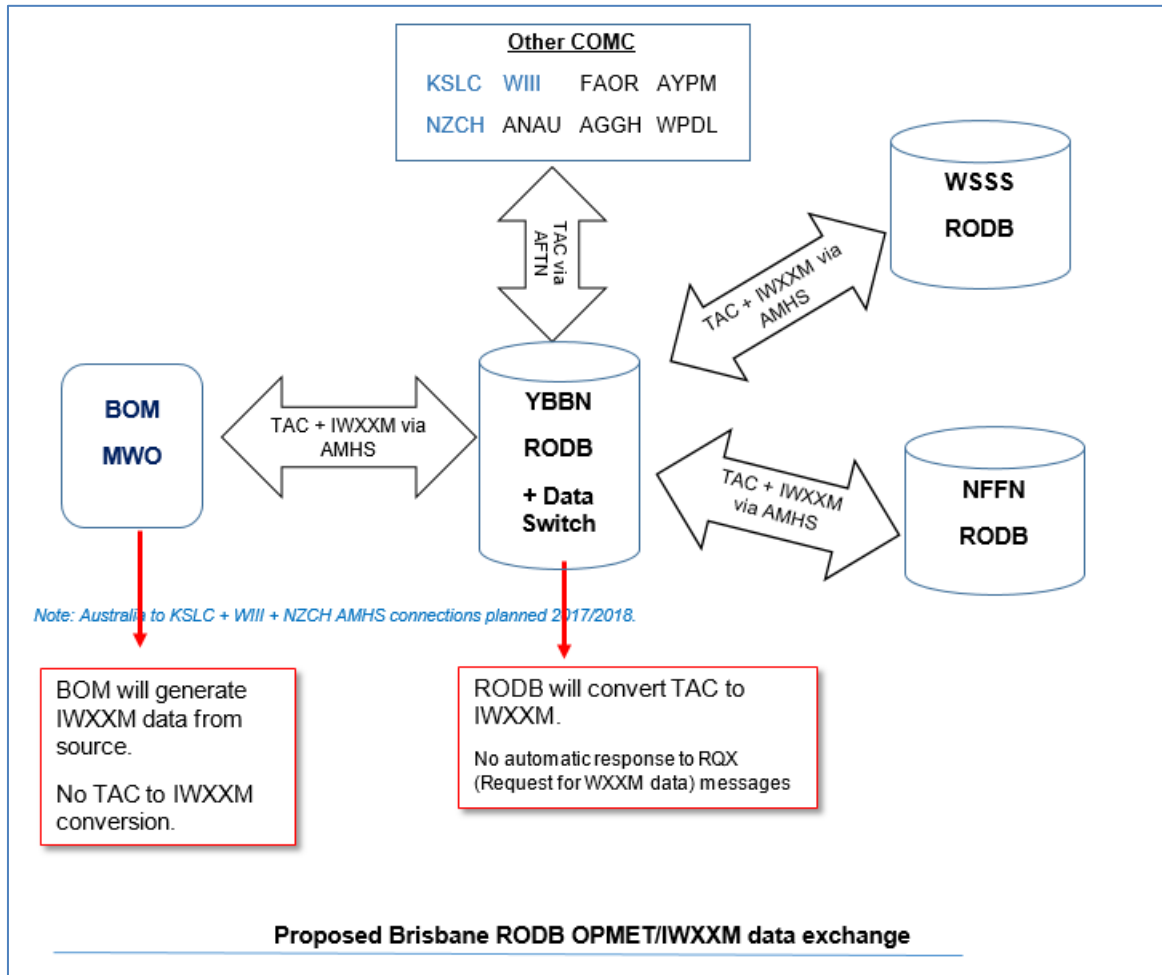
Other COMC

KSLC WIII FAOR AYPM

NZCH ANAU AGGH WPDL

TAC via AFTN

WSSS

RODB

TAC + IWXXM via AMHS

BOM

MWO

TAC + IWXXM via AMHS

YBBN

RODB

+ Data Switch

TAC + IWXXM via AMHS

NFFN

RODB

Note: Australia to KSLC + WIII + NZCH AMHS connections planned 2017/2018.

BOM will generate IWXXM data from source.

No TAC to IWXXM conversion.

RODB will convert TAC to IWXXM.

No automatic response to RQX (Request for WXXM data) messages

Proposed Brisbane RODB OPMET/IWXXM data exchange